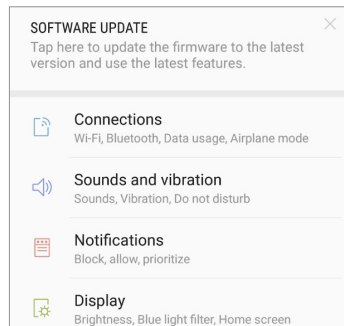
SOFTWARE UPDATE
Tap here to update the firmware to the latest version and use the latest features.

Connections
Wi-Fi, Bluetooth, Data usage, Airplane mode

Sounds and vibration
Sounds, Vibration, Do not disturb

Notifications
Block, allow, prioritize

Display
Brightness, Blue light filter, Home screen